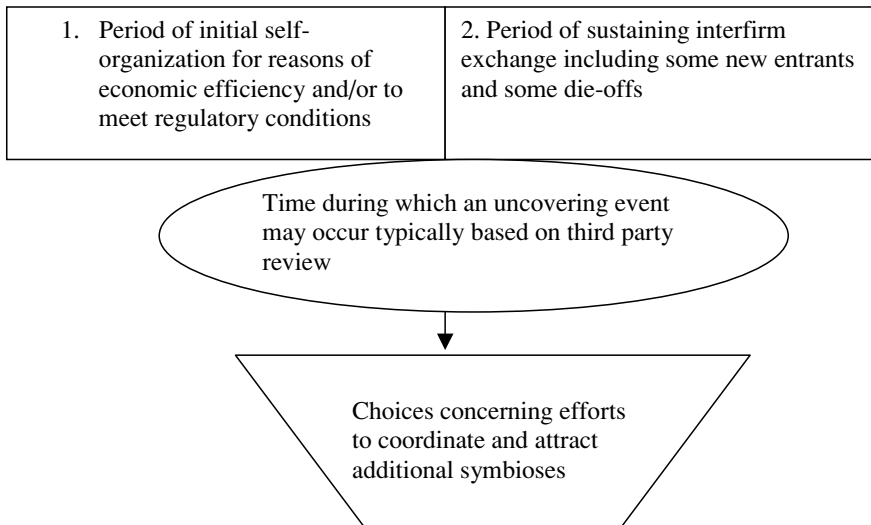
| 1. Period of initial self-organization for reasons of economic efficiency and/or to meet regulatory conditions | 2. Period of sustaining interfirm exchange including some new entrants and some die-offs |
|---|---|

Time during which an uncovering event may occur typically based on third party review

Choices concerning efforts to coordinate and attract additional symbioses